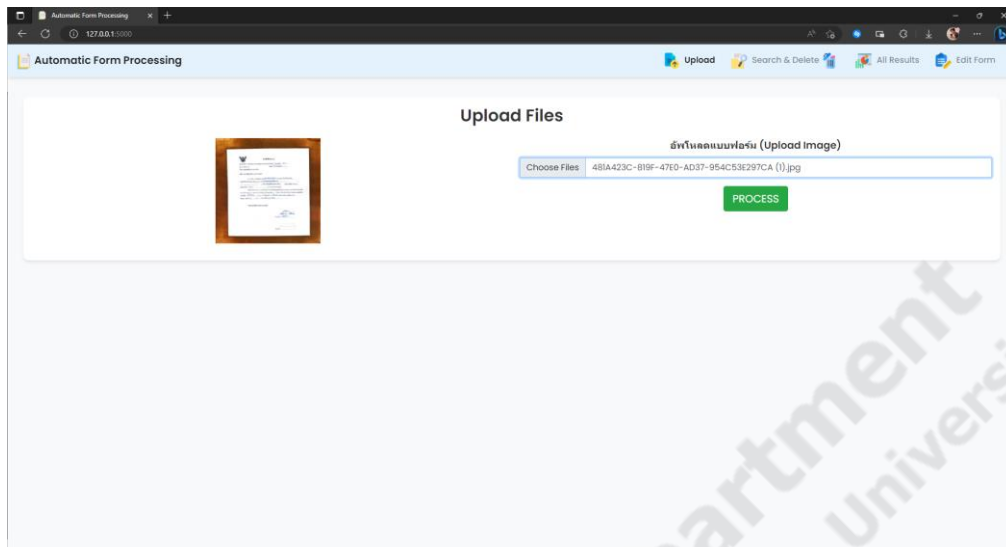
Automatic Form Processing ×
127.0.0.1:5000

Automatic Form Processing
Upload Search & Delete All Results Edit Form

Upload Files

อัพโหลดแบบฟอร์ม (Upload Image)

Choose Files 481A423C-B19F-47E0-AD37-954C53E297CA (1).jpg

PROCESS

artment
Univers